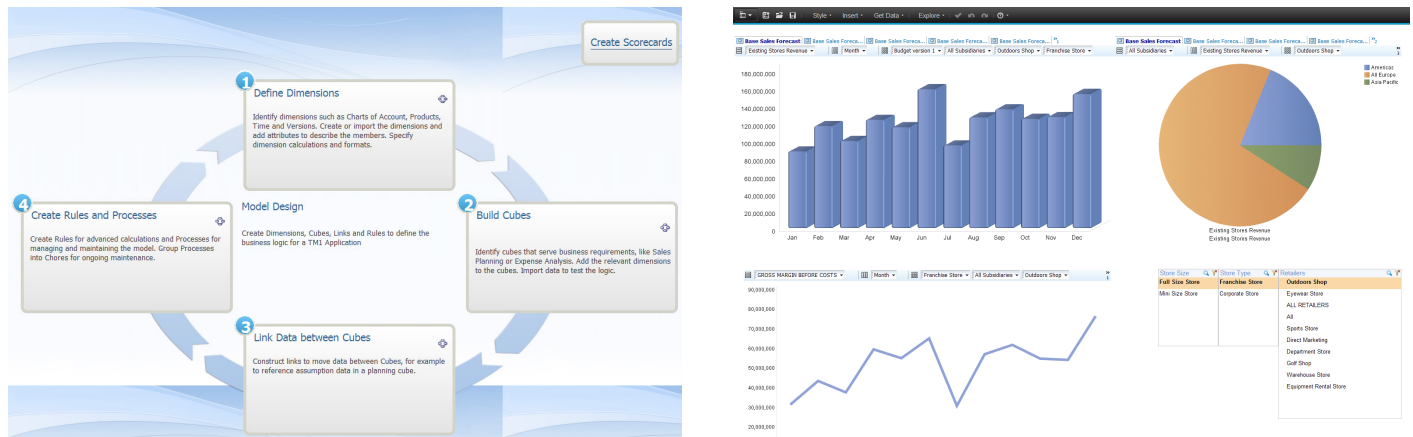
Create Scorecards

1 Define Dimensions

Identify dimensions such as Charts of Account, Products, Time and Versions. Create or import the dimensions and add attributes to describe the members. Specify dimension calculations and formats.

4 Create Rules and Processes

Create Rules for advanced calculations and Processes for managing and maintaining the model. Group Processes into Chores for ongoing maintenance.

Model Design

Create Dimensions, Cubes, Links and Rules to define the business logic for a TM1 Application

2 Build Cubes

Identify cubes that serve business requirements, like Sales Planning or Expense Analysis. Add the relevant dimensions to the cubes. Import data to test the logic.

3 Link Data between Cubes

Construct links to move data between Cubes, for example to reference assumption data in a planning cube.

Style Insert Get Data Explore

Base Sales Forecast | Base Sales Foreca... | Base Sales Foreca... | Base Sales Foreca... | Base Sales Foreca... | Base Sales Foreca...

Existing Stores Revenue | Month | Budget version 1 | All Subsidiaries | Outdoors Shop | Franchise Store

180,000,000
160,000,000
140,000,000
120,000,000
100,000,000
80,000,000
60,000,000
40,000,000
20,000,000
0

Jan Feb Mar Apr May Jun Jul Aug Sep Oct Nov Dec

Base Sales Forecast | Base Sales Foreca... | Base Sales Foreca...

All Subsidiaries | Existing Stores Revenue | Outdoors Shop

Americas
All Europe
Asia Pacific

Existing Stores Revenue
Existing Stores Revenue

GROSS MARGIN BEFORE COSTS | Month | Franchise Store | All Subsidiaries | Outdoors Shop

90,000,000
80,000,000
70,000,000
60,000,000
50,000,000
40,000,000
30,000,000
20,000,000

| Store Size | Store Type | Retailers |
|---|---|---|
| Full Size Store | Franchise Store | Outdoors Shop |
| Mini Size Store | Corporate Store | Eyewear Store |
| | | ALL RETAILERS |
| | | All |
| | | Sports Store |
| | | Direct Marketing |
| | | Department Store |
| | | Golf Shop |
| | | Warehouse Store |
| | | Equipment Rental Store |